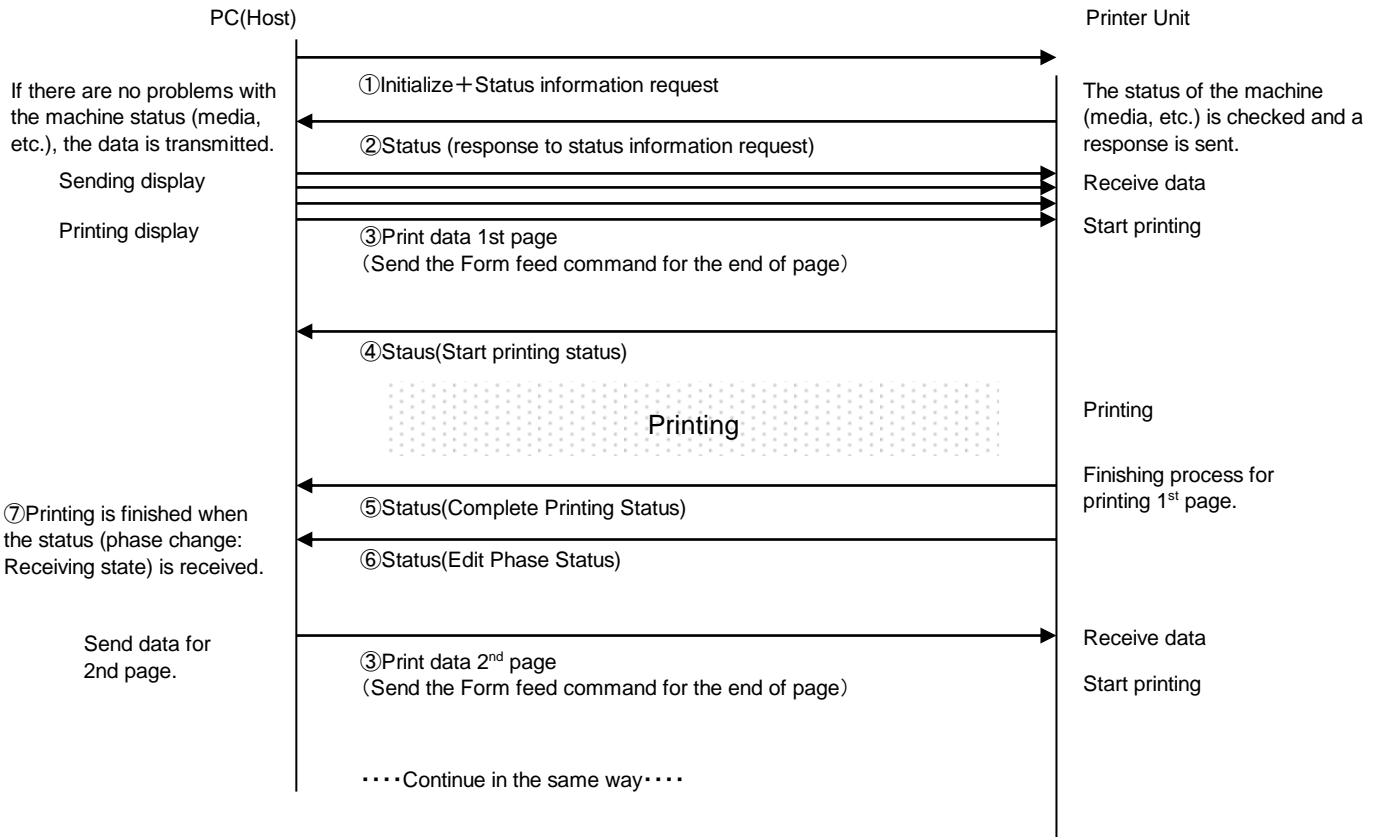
PC(Host)

Printer Unit

If there are no problems with the machine status (media, etc.), the data is transmitted.

①Initialize＋Status information request

The status of the machine (media, etc.) is checked and a response is sent.

②Status (response to status information request)

Sending display

Receive data

Printing display

Start printing

③Print data 1st page
（Send the Form feed command for the end of page）

④Staus(Start printing status)

Printing

Printing

Finishing process for printing 1$^{st}$ page.

⑦Printing is finished when the status (phase change: Receiving state) is received.

⑤Status(Complete Printing Status)

⑥Status(Edit Phase Status)

Send data for 2nd page.

Receive data

③Print data 2$^{nd}$ page
（Send the Form feed command for the end of page）

Start printing

・・・・Continue in the same way・・・・